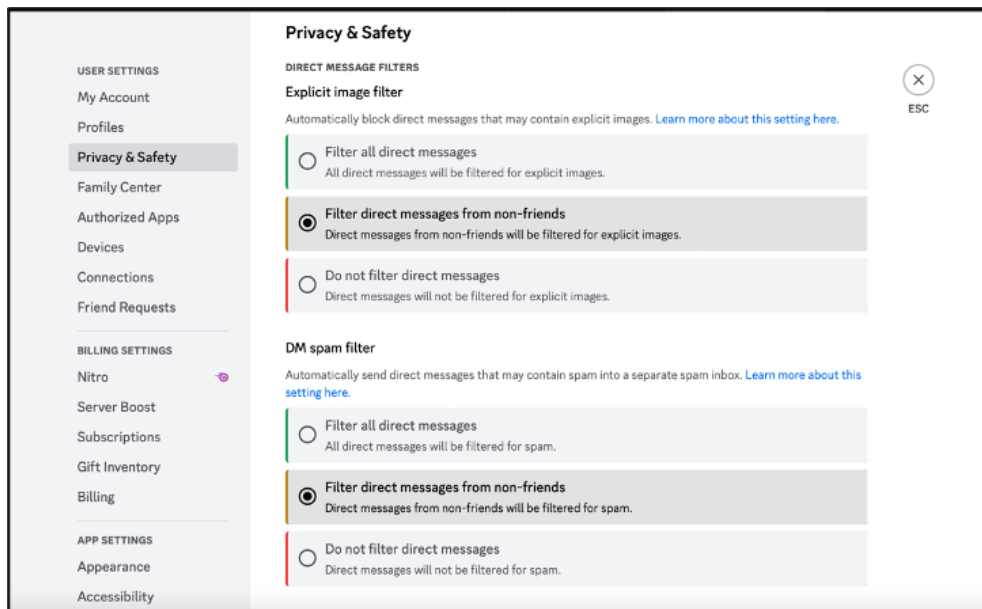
USER SETTINGS
My Account
Profiles
Privacy & Safety
Family Center
Authorized Apps
Devices
Connections
Friend Requests

BILLING SETTINGS
Nitro
Server Boost
Subscriptions
Gift Inventory
Billing

APP SETTINGS
Appearance
Accessibility

Privacy & Safety

DIRECT MESSAGE FILTERS

Explicit image filter

Automatically block direct messages that may contain explicit images. Learn more about this setting here.

Filter all direct messages
All direct messages will be filtered for explicit images.

Filter direct messages from non-friends
Direct messages from non-friends will be filtered for explicit images.

Do not filter direct messages
Direct messages will not be filtered for explicit images.

DM spam filter

Automatically send direct messages that may contain spam into a separate spam inbox. Learn more about this setting here.

Filter all direct messages
All direct messages will be filtered for spam.

Filter direct messages from non-friends
Direct messages from non-friends will be filtered for spam.

Do not filter direct messages
Direct messages will not be filtered for spam.

ESC